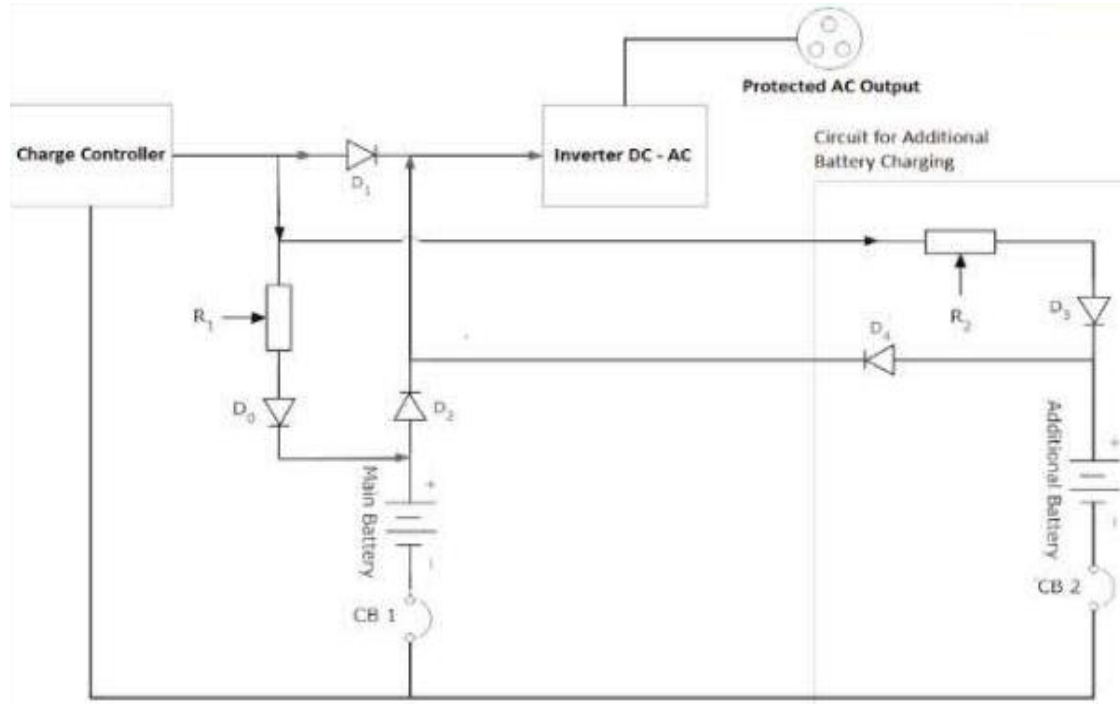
Protected AC Output

Charge Controller

$D_1$

Inverter DC - AC

Circuit for Additional Battery Charging

$R_1$

$R_2$

$D_3$

$D_4$

$D_0$

$D_2$

Main Battery

+

-

CB 1

Additional Battery

+

-

CB 2